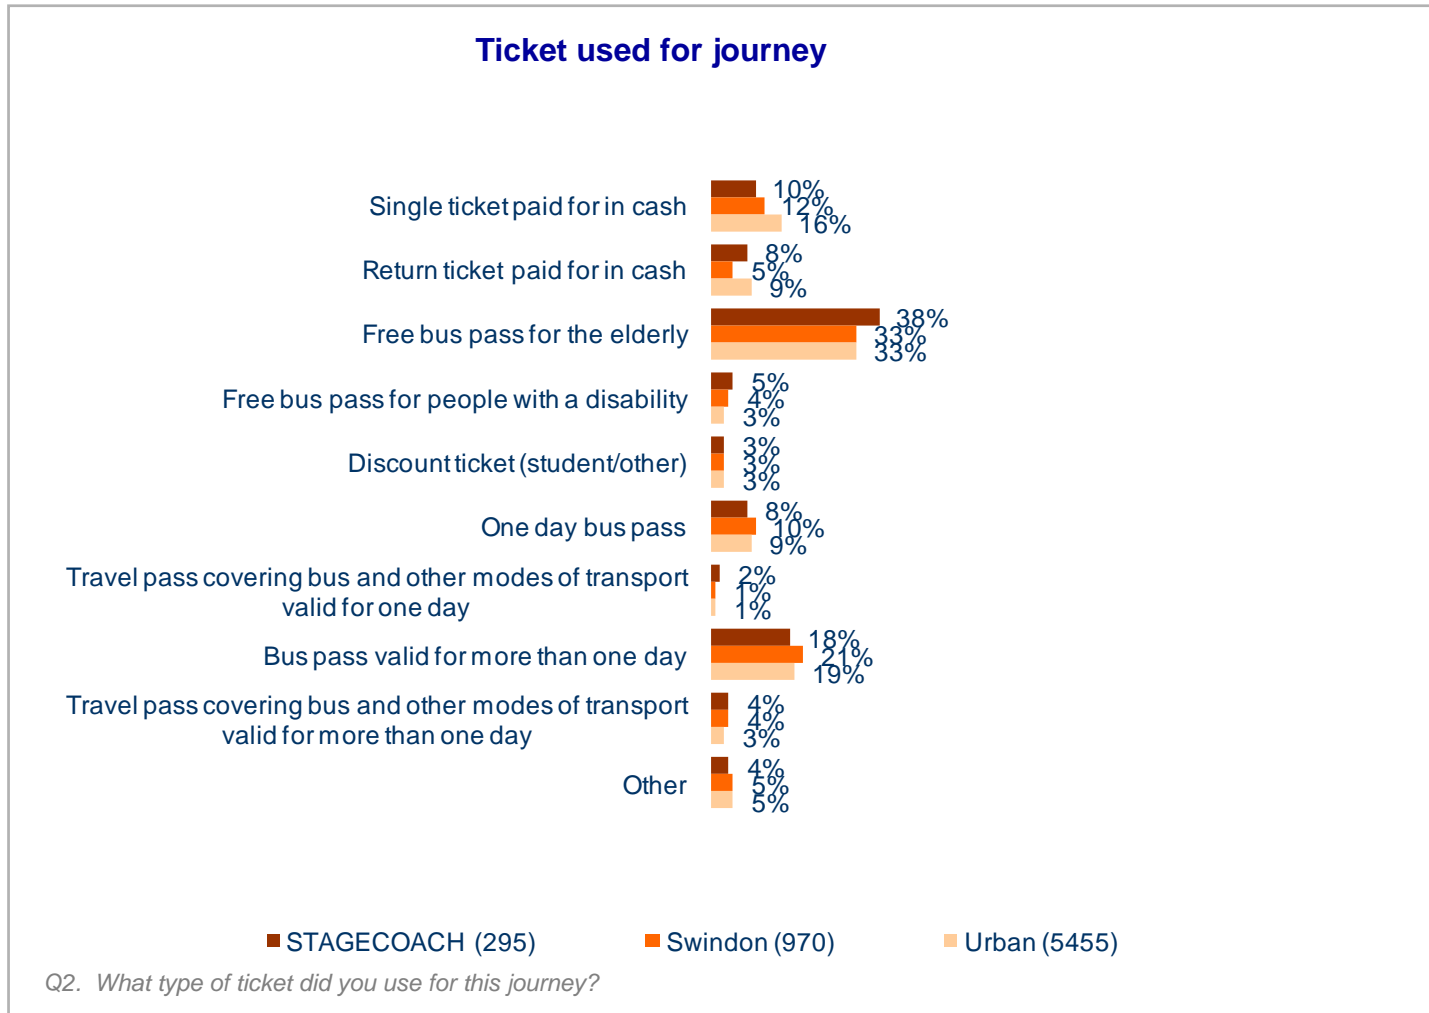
Ticket used for journey

Single ticket paid for in cash
10%
12%
16%

Return ticket paid for in cash
8%
5%
9%

Free bus pass for the elderly
38%
33%
33%

Free bus pass for people with a disability
5%
4%
3%

Discount ticket (student/other)
3%
3%
3%

One day bus pass
8%
10%
9%

Travel pass covering bus and other modes of transport valid for one day
2%
1%
1%

Bus pass valid for more than one day
18%
21%
19%

Travel pass covering bus and other modes of transport valid for more than one day
4%
4%
3%

Other
4%
5%
5%

STAGECOACH (295)
Swindon (970)
Urban (5455)

Q2. What type of ticket did you use for this journey?